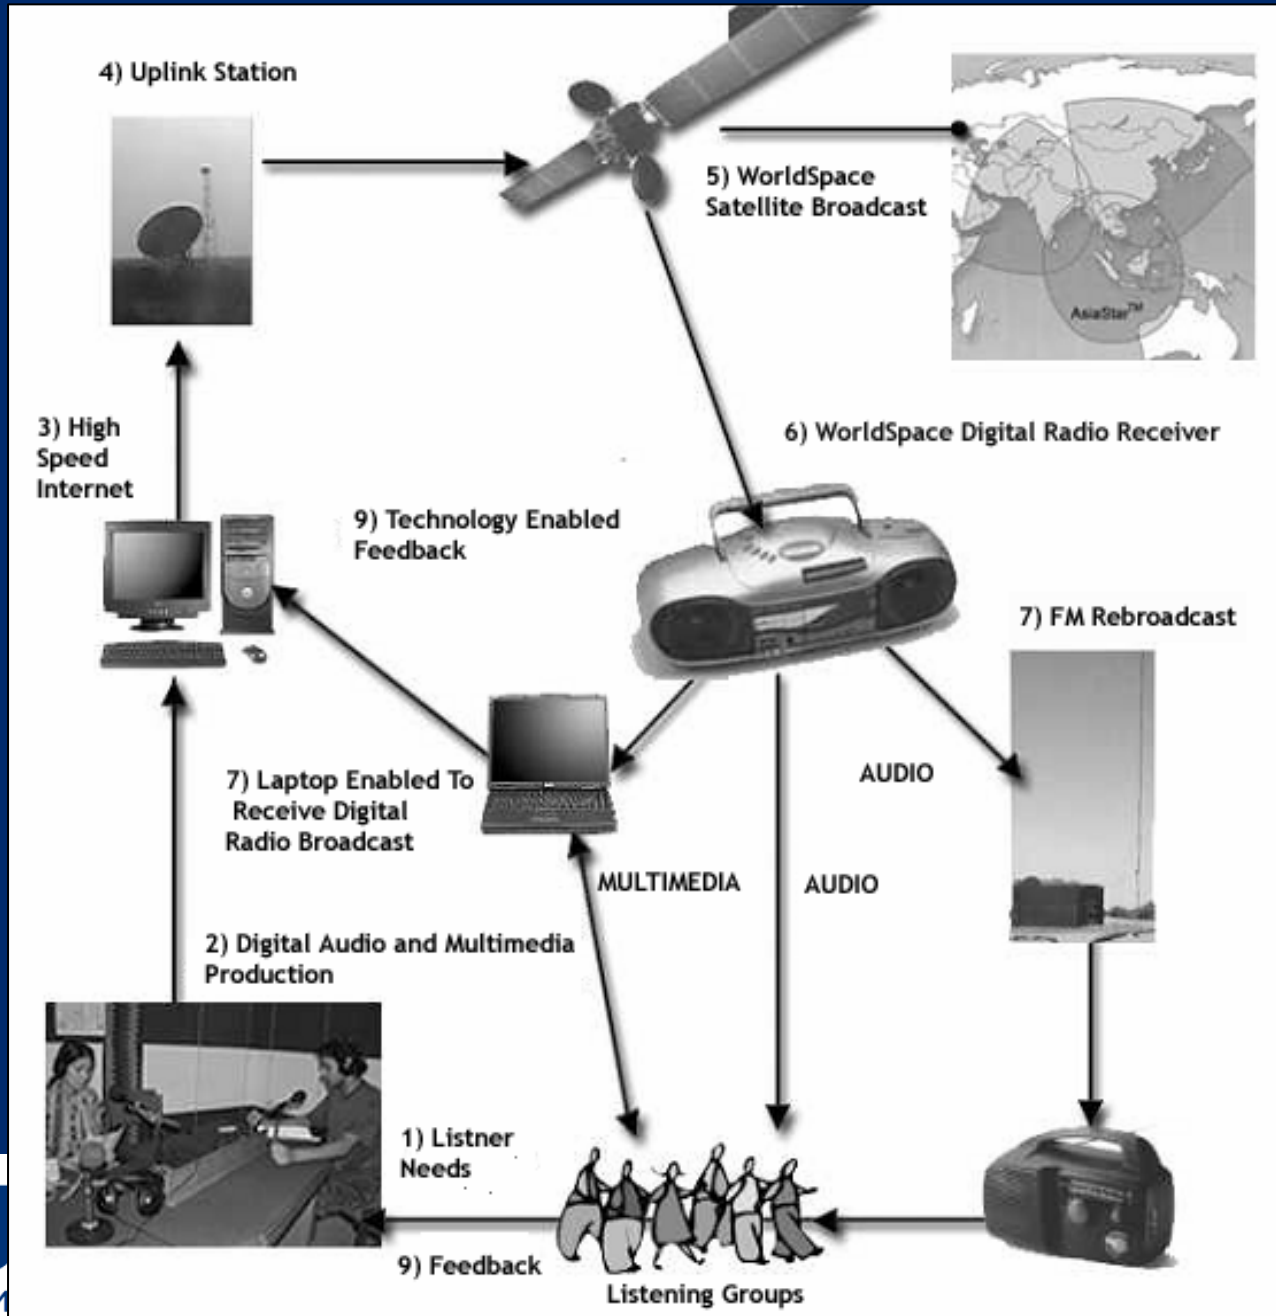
4) Uplink Station

5) WorldSpace Satellite Broadcast

AsiaStar™

3) High Speed Internet

6) WorldSpace Digital Radio Receiver

9) Technology Enabled Feedback

7) FM Rebroadcast

7) Laptop Enabled To Receive Digital Radio Broadcast

AUDIO

MULTIMEDIA

AUDIO

2) Digital Audio and Multimedia Production

1) Listner Needs

9) Feedback

Listening Groups